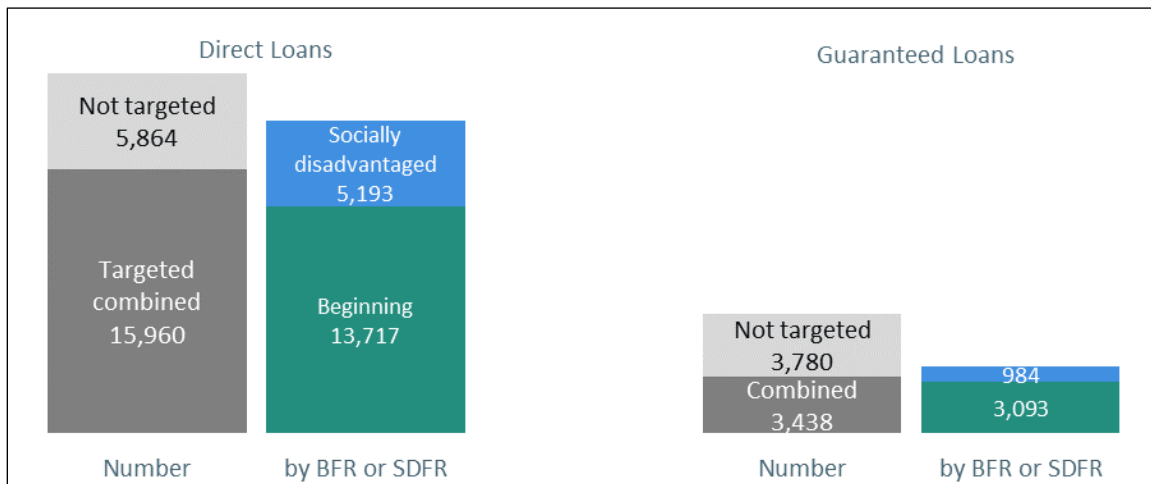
Direct Loans

Not targeted
5,864

Targeted
combined
15,960

Socially
disadvantaged
5,193

Beginning
13,717

Number

by BFR or SDFR

Guaranteed Loans

Not targeted
3,780

Combined
3,438

984

3,093

Number

by BFR or SDFR